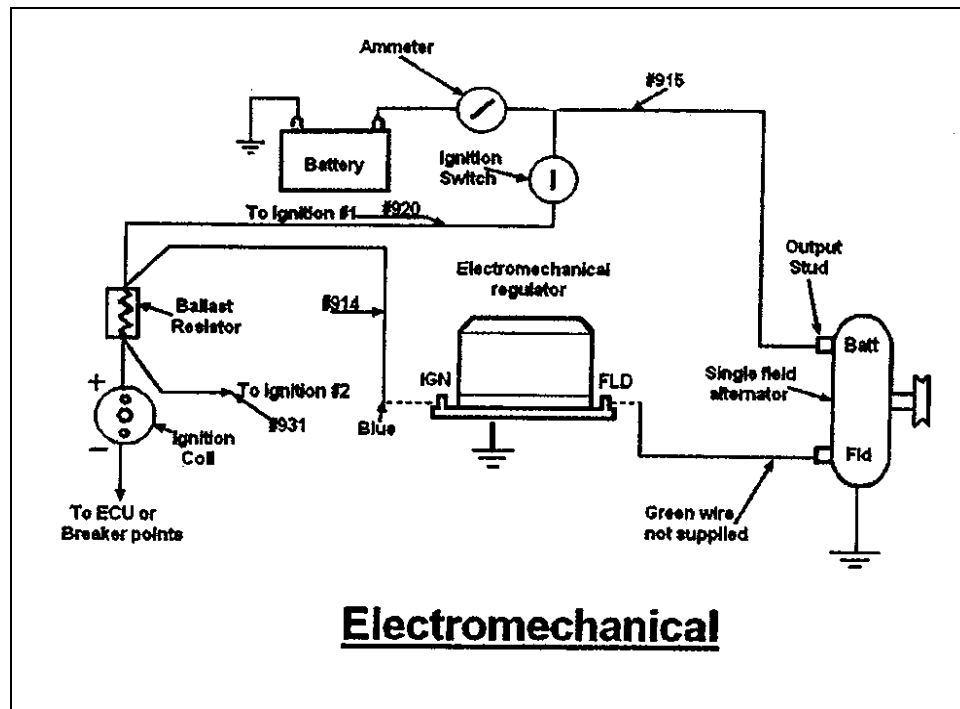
Ammeter

#915

Battery

Ignition Switch

To ignition #1

#920

Output Stud

Electromechanical regulator

Ballast Resistor

#914

Batt

IGN

FLD

Single field alternator

+

To ignition #2

#931

Blue

Ignition Coil

−

Fld

To ECU or Breaker points

Green wire not supplied

Electromechanical